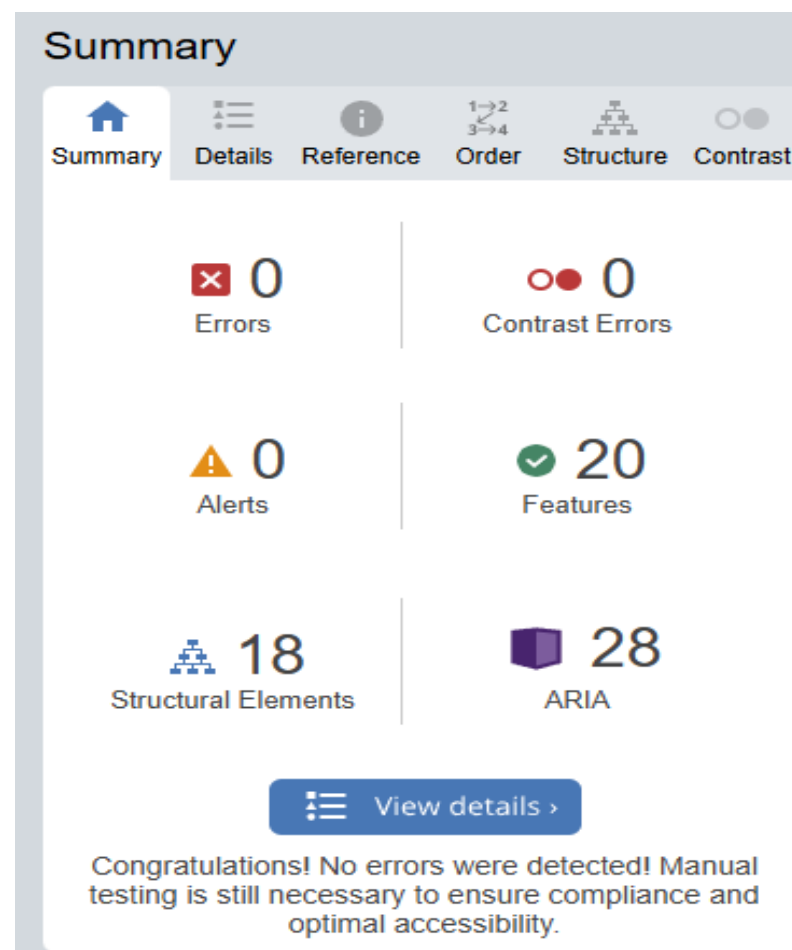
Summary

Summary Details Reference Order Structure Contrast

1→2
3→4

0
Errors

0
Contrast Errors

0
Alerts

20
Features

18
Structural Elements

28
ARIA

View details ›

Congratulations! No errors were detected! Manual testing is still necessary to ensure compliance and optimal accessibility.